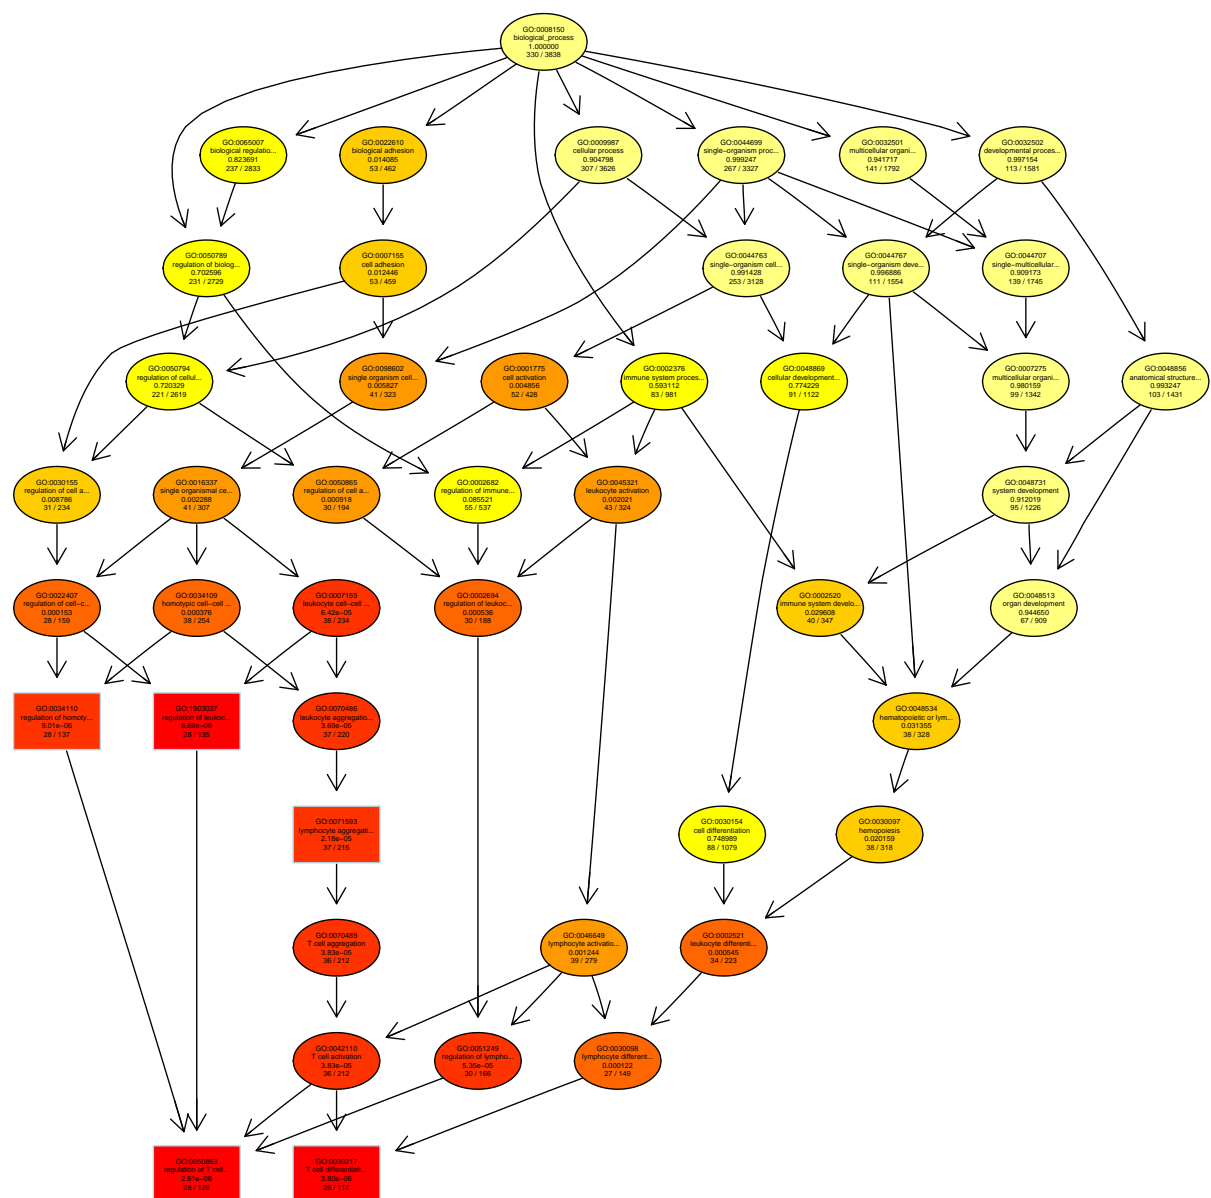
GO:0008150
biological_process
1.000000
330 / 3838

GO:0065007
biological regulatio...
0.823691
237 / 2833

GO:0022610
biological adhesion
0.014085
53 / 462

GO:0009987
cellular process
0.904798
307 / 3626

GO:0044699
single-organism proc...
0.999247
267 / 3327

GO:0032501
multicellular organi...
0.941717
141 / 1792

GO:0032502
developmental proces...
0.997154
113 / 1581

GO:0050789
regulation of biolog...
0.702596
231 / 2729

GO:0007155
cell adhesion
0.012446
53 / 459

GO:0044763
single-organism cell...
0.991428
253 / 3128

GO:0044767
single-organism deve...
0.996886
111 / 1554

GO:0044707
single-multicellular...
0.909173
139 / 1745

GO:0050794
regulation of cellul...
0.720329
221 / 2619

GO:0098602
single organism cell...
0.005827
41 / 323

GO:0001775
cell activation
0.004856
52 / 428

GO:0002376
immune system proces...
0.593112
83 / 981

GO:0048869
cellular development...
0.774229
91 / 1122

GO:0007275
multicellular organi...
0.980159
99 / 1342

GO:0048856
anatomical structure...
0.993247
103 / 1431

GO:0030155
regulation of cell a...
0.008786
31 / 234

GO:0016337
single organismal ce...
0.002288
41 / 307

GO:0050865
regulation of cell a...
0.000918
30 / 194

GO:0002682
regulation of immune...
0.085521
55 / 537

GO:0045321
leukocyte activation
0.002021
43 / 324

GO:0048731
system development
0.912019
95 / 1226

GO:0022407
regulation of cell-c...
0.000153
28 / 159

GO:0034109
homotypic cell-cell ...
0.000376
38 / 254

GO:0007159
leukocyte cell-cell ...
6.42e-05
38 / 234

GO:0002694
regulation of leukoc...
0.000536
30 / 188

GO:0002520
immune system develo...
0.029608
40 / 347

GO:0048513
organ development
0.944650
67 / 909

GO:0034110
regulation of homoty...
9.01e-06
28 / 137

GO:1903037
regulation of leukoc...
5.69e-06
28 / 136

GO:0070486
leukocyte aggregatio...
3.69e-05
37 / 220

GO:0048534
hematopoietic or lym...
0.031355
38 / 328

GO:0071593
lymphocyte aggregati...
2.18e-05
37 / 215

GO:0030154
cell differentiation
0.748989
88 / 1079

GO:0030097
hemopoiesis
0.020159
38 / 318

GO:0070489
T cell aggregation
3.83e-05
36 / 212

GO:0046649
lymphocyte activatio...
0.001244
39 / 279

GO:0002521
leukocyte differenti...
0.000545
34 / 223

GO:0042110
T cell activation
3.83e-05
36 / 212

GO:0051249
regulation of lympho...
5.35e-05
30 / 166

GO:0030098
lymphocyte different...
0.000122
27 / 149

GO:0050863
regulation of T cell...
2.67e-06
28 / 125

GO:0030217
T cell differentiati...
3.80e-06
26 / 117